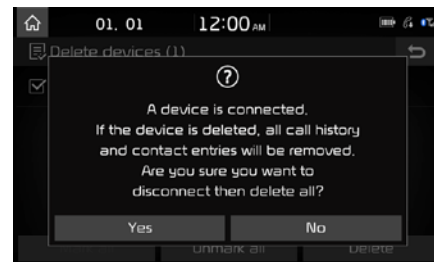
01. 01 12:00 AM

Delete devices (1)

?

A device is connected.
If the device is deleted, all call history and contact entries will be removed.
Are you sure you want to disconnect then delete all?

Yes No

Unmark all Delete